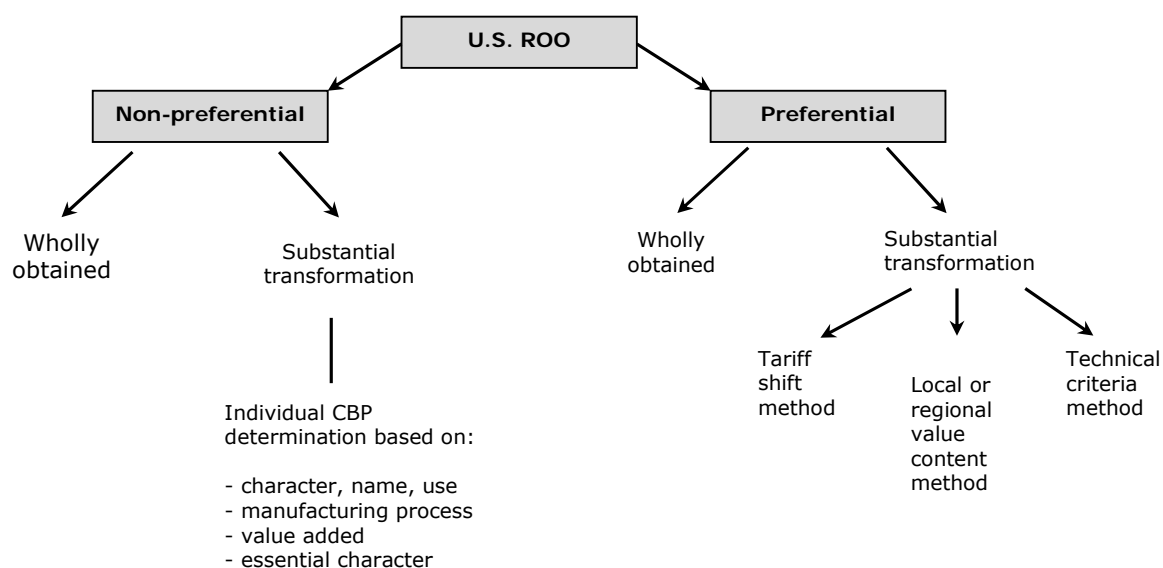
U.S. ROO

Non-preferential

Wholly obtained

Substantial transformation

Individual CBP determination based on:

- character, name, use
- manufacturing process
- value added
- essential character

Preferential

Wholly obtained

Substantial transformation

Tariff shift method

Local or regional value content method

Technical criteria method